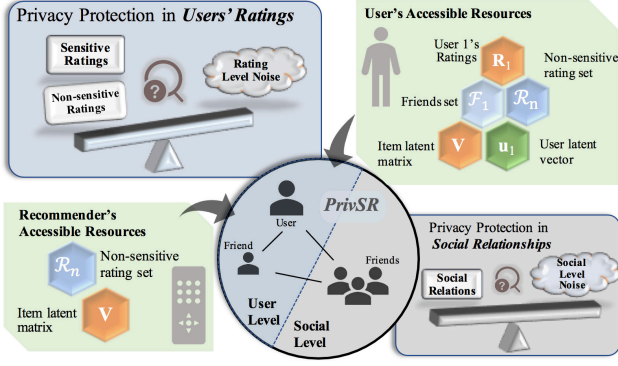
Privacy Protection in ***Users' Ratings***

Sensitive Ratings

Non-sensitive Ratings

?

Rating Level Noise

User's Accessible Resources

User 1's Ratings

$\mathbf{R}_1$

Non-sensitive rating set

Friends set

$\mathcal{F}_1$

$\mathcal{R}_n$

Item latent matrix

$\mathbf{V}$

$\mathbf{u}_1$

User latent vector

Recommender's Accessible Resources

$\mathcal{R}_n$

Non-sensitive rating set

Item latent matrix

$\mathbf{V}$

PrivSR

User

Friend

Friends

User Level

Social Level

Privacy Protection in ***Social Relationships***

Social Relations

?

Social Level Noise